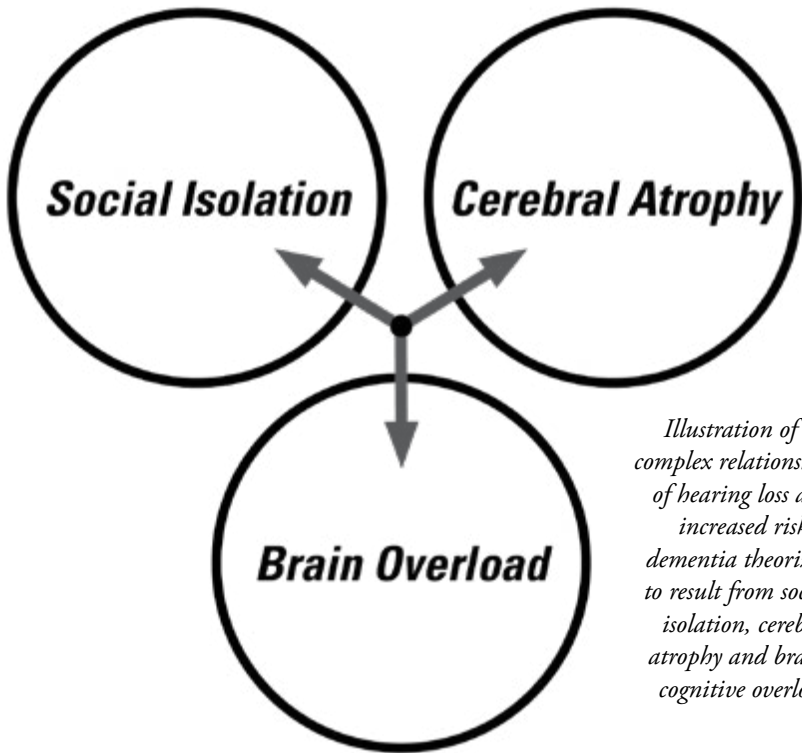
Social Isolation

Cerebral Atrophy

Brain Overload

Illustration of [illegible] complex relations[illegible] of hearing loss a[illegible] increased risk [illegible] dementia theoriz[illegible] to result from soc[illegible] isolation, cereb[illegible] atrophy and bra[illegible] cognitive overlo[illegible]